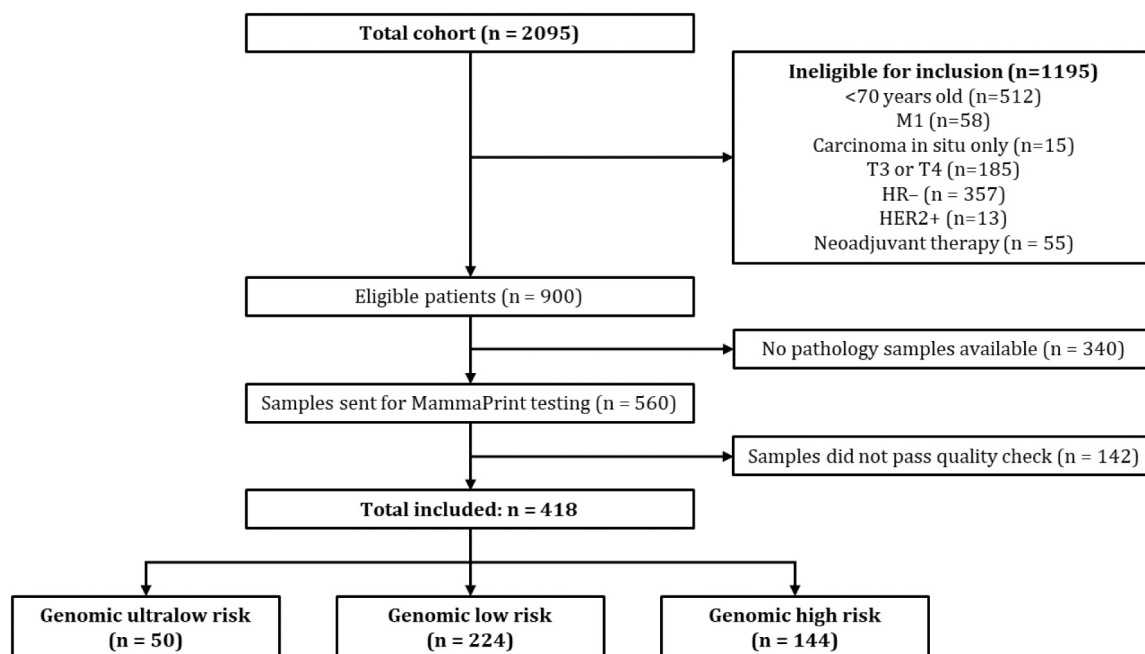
Total cohort (n = 2095)

Ineligible for inclusion (n=1195)
<70 years old (n=512)
M1 (n=58)
Carcinoma in situ only (n=15)
T3 or T4 (n=185)
HR– (n = 357)
HER2+ (n=13)
Neoadjuvant therapy (n = 55)

Eligible patients (n = 900)

No pathology samples available (n = 340)

Samples sent for MammaPrint testing (n = 560)

Samples did not pass quality check (n = 142)

Total included: n = 418

Genomic ultralow risk (n = 50)

Genomic low risk (n = 224)

Genomic high risk (n = 144)